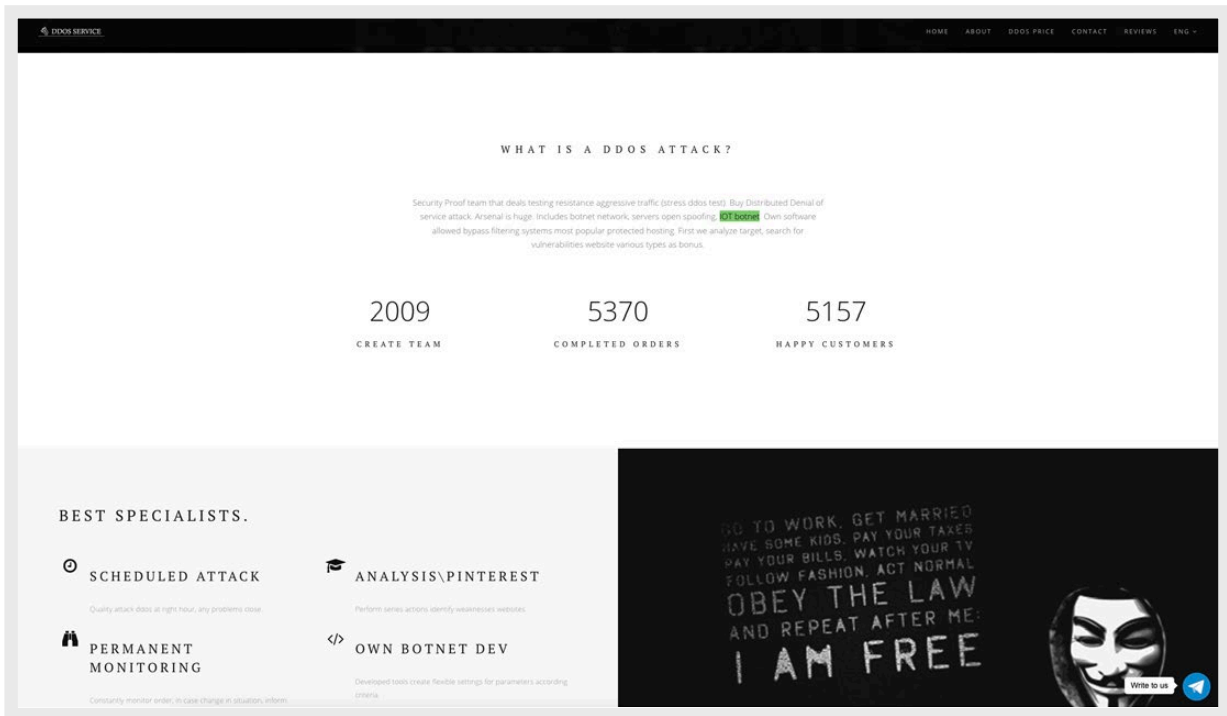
DDOS SERVICE

HOME ABOUT DDOS PRICE CONTACT REVIEWS ENG

WHAT IS A DDOS ATTACK?

Security Proof team that deals testing resistance aggressive traffic (stress ddos test). Buy Distributed Denial of service attack. Arsenal is huge. Includes botnet network, servers open spoofing, IOT botnet. Own software allowed bypass filtering systems most popular protected hosting. First we analyze target, search for vulnerabilities website various types as bonus.

2009
CREATE TEAM

5370
COMPLETED ORDERS

5157
HAPPY CUSTOMERS

BEST SPECIALISTS.

SCHEDULED ATTACK
Quality attack ddos at right hour, any problems close.

ANALYSIS\PINTEREST
Perform series actions identify weaknesses websites

PERMANENT MONITORING
Constantly monitor order, in case change in situation, inform.

OWN BOTNET DEV
Developed tools create flexible settings for parameters according criteria.

GO TO WORK, GET MARRIED
HAVE SOME KIDS, PAY YOUR TAXES
PAY YOUR BILLS, WATCH YOUR TV
FOLLOW FASHION, ACT NORMAL
OBEY THE LAW
AND REPEAT AFTER ME:
I AM FREE

Write to us